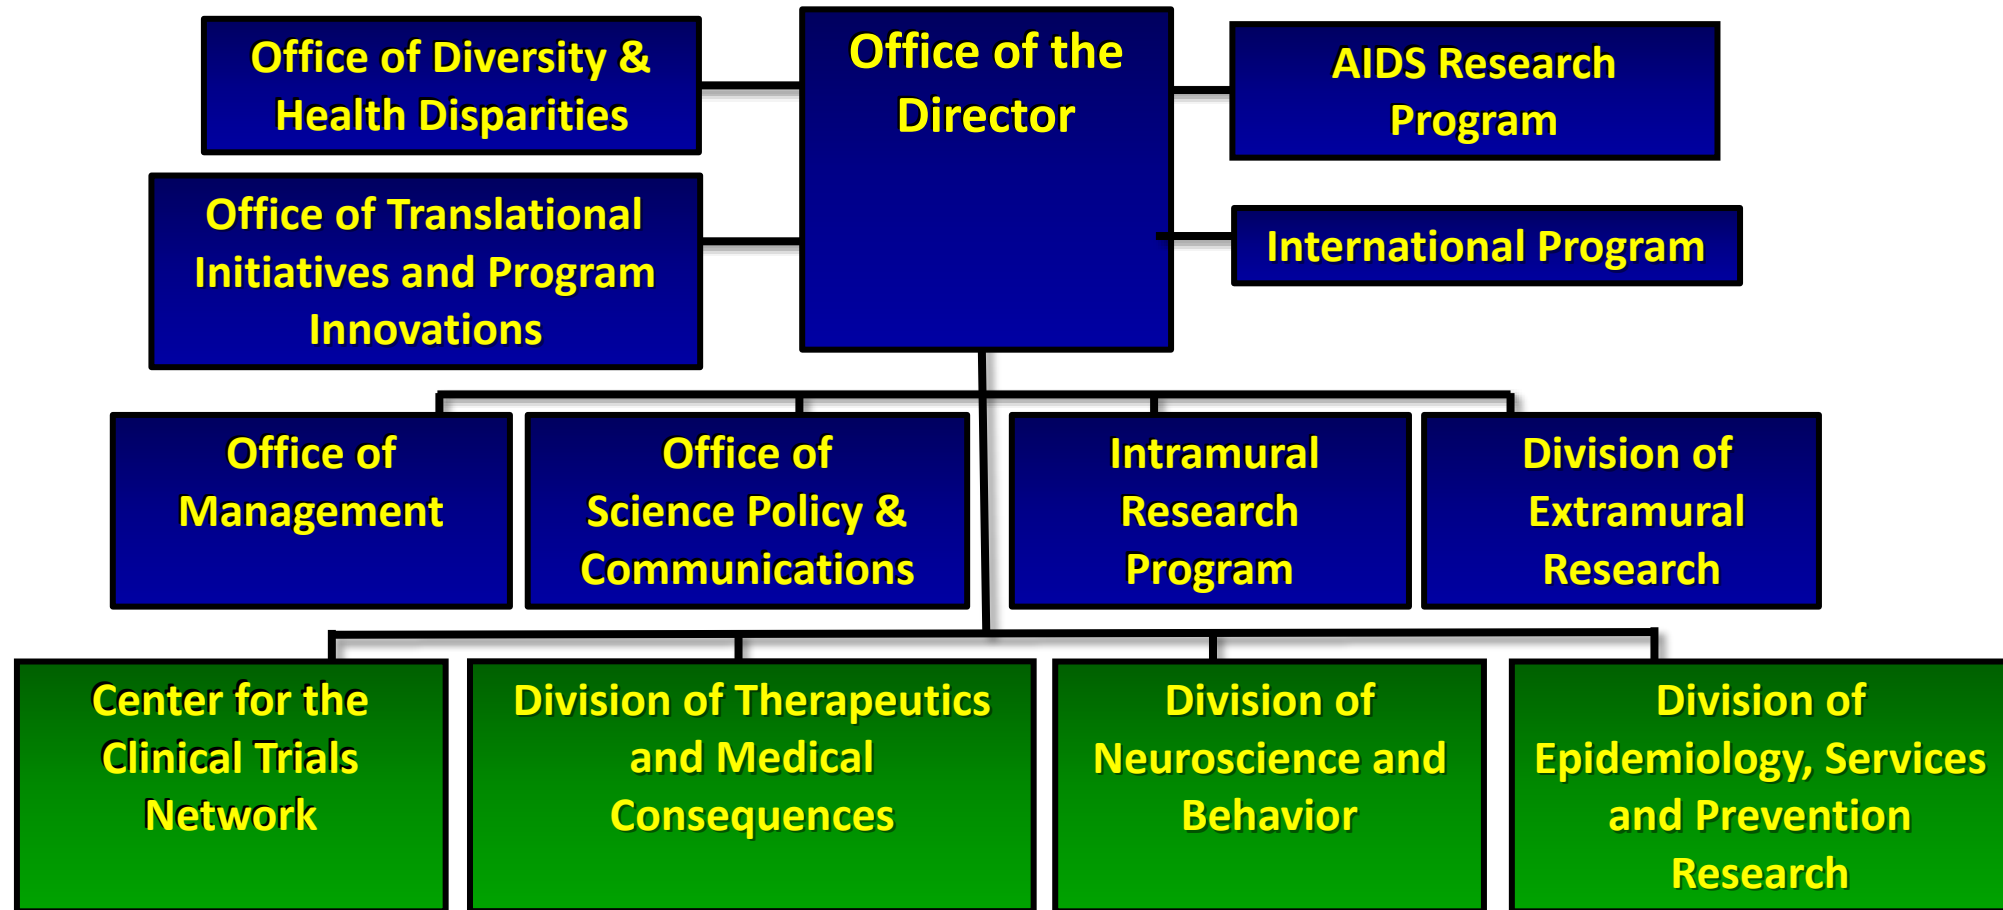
Office of Diversity & Health Disparities

Office of the Director

AIDS Research Program

Office of Translational Initiatives and Program Innovations

International Program

Office of Management

Office of Science Policy & Communications

Intramural Research Program

Division of Extramural Research

Center for the Clinical Trials Network

Division of Therapeutics and Medical Consequences

Division of Neuroscience and Behavior

Division of Epidemiology, Services and Prevention Research